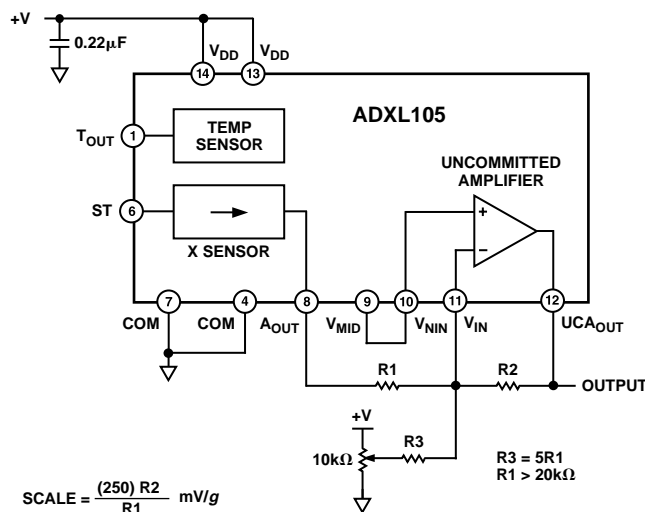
+V

0.22μF

14 $V_{DD}$ 13 $V_{DD}$

ADXL105

$T_{OUT}$ 1

TEMP SENSOR

UNCOMMITTED AMPLIFIER

ST 6

+

–

X SENSOR

7 4 8 9 10 11 12

COM COM $A_{OUT}$ $V_{MID}$ $V_{NIN}$ $V_{IN}$ $UCA_{OUT}$

R1 R2

OUTPUT

+V

R3

10kΩ

R3 = 5R1
R1 > 20kΩ

SCALE = $\frac{(250)\ R2}{R1}$ mV/$g$